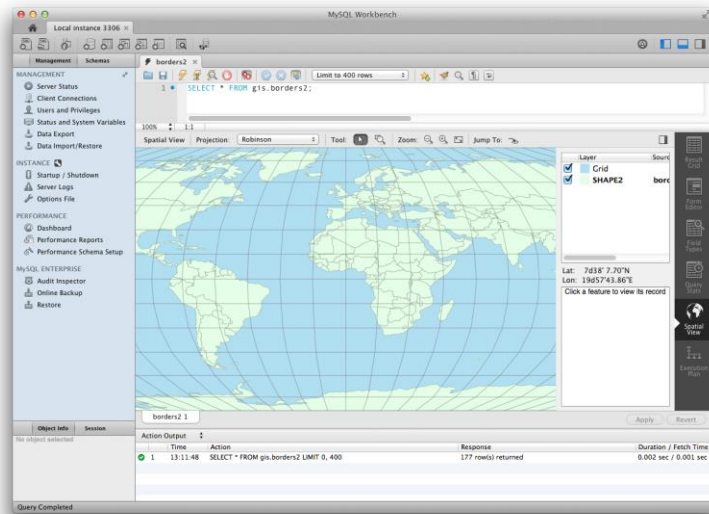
MySQL Workbench

Local instance 3306 ×

Management Schemas

MANAGEMENT
Server Status
Client Connections
Users and Privileges
Status and System Variables
Data Export
Data Import/Restore

INSTANCE
Startup / Shutdown
Server Logs
Options File

PERFORMANCE
Dashboard
Performance Reports
Performance Schema Setup

MySQL ENTERPRISE
Audit Inspector
Online Backup
Restore

Object Info Session
No object selected

borders2 ×

Limit to 400 rows

1 SELECT * FROM gis.borders2;

100% 1:1

Spatial View Projection: Robinson Tool: Zoom: Jump To:

| | Layer | Sourc |
|---|---|---|
| ☑ | Grid | |
| ☑ | SHAPE2 | bord |

Lat: 7d38' 7.70"N
Lon: 19d57'43.86"E
Click a feature to view its record

Result Grid
Form Editor
Field Types
Query Stats
Spatial View
Execution Plan

borders2 1

Apply Revert

Action Output

| | Time | Action | Response | Duration / Fetch Time |
|---|---|---|---|---|
| 1 | 13:11:48 | SELECT * FROM gis.borders2 LIMIT 0, 400 | 177 row(s) returned | 0.002 sec / 0.001 sec |

Query Completed